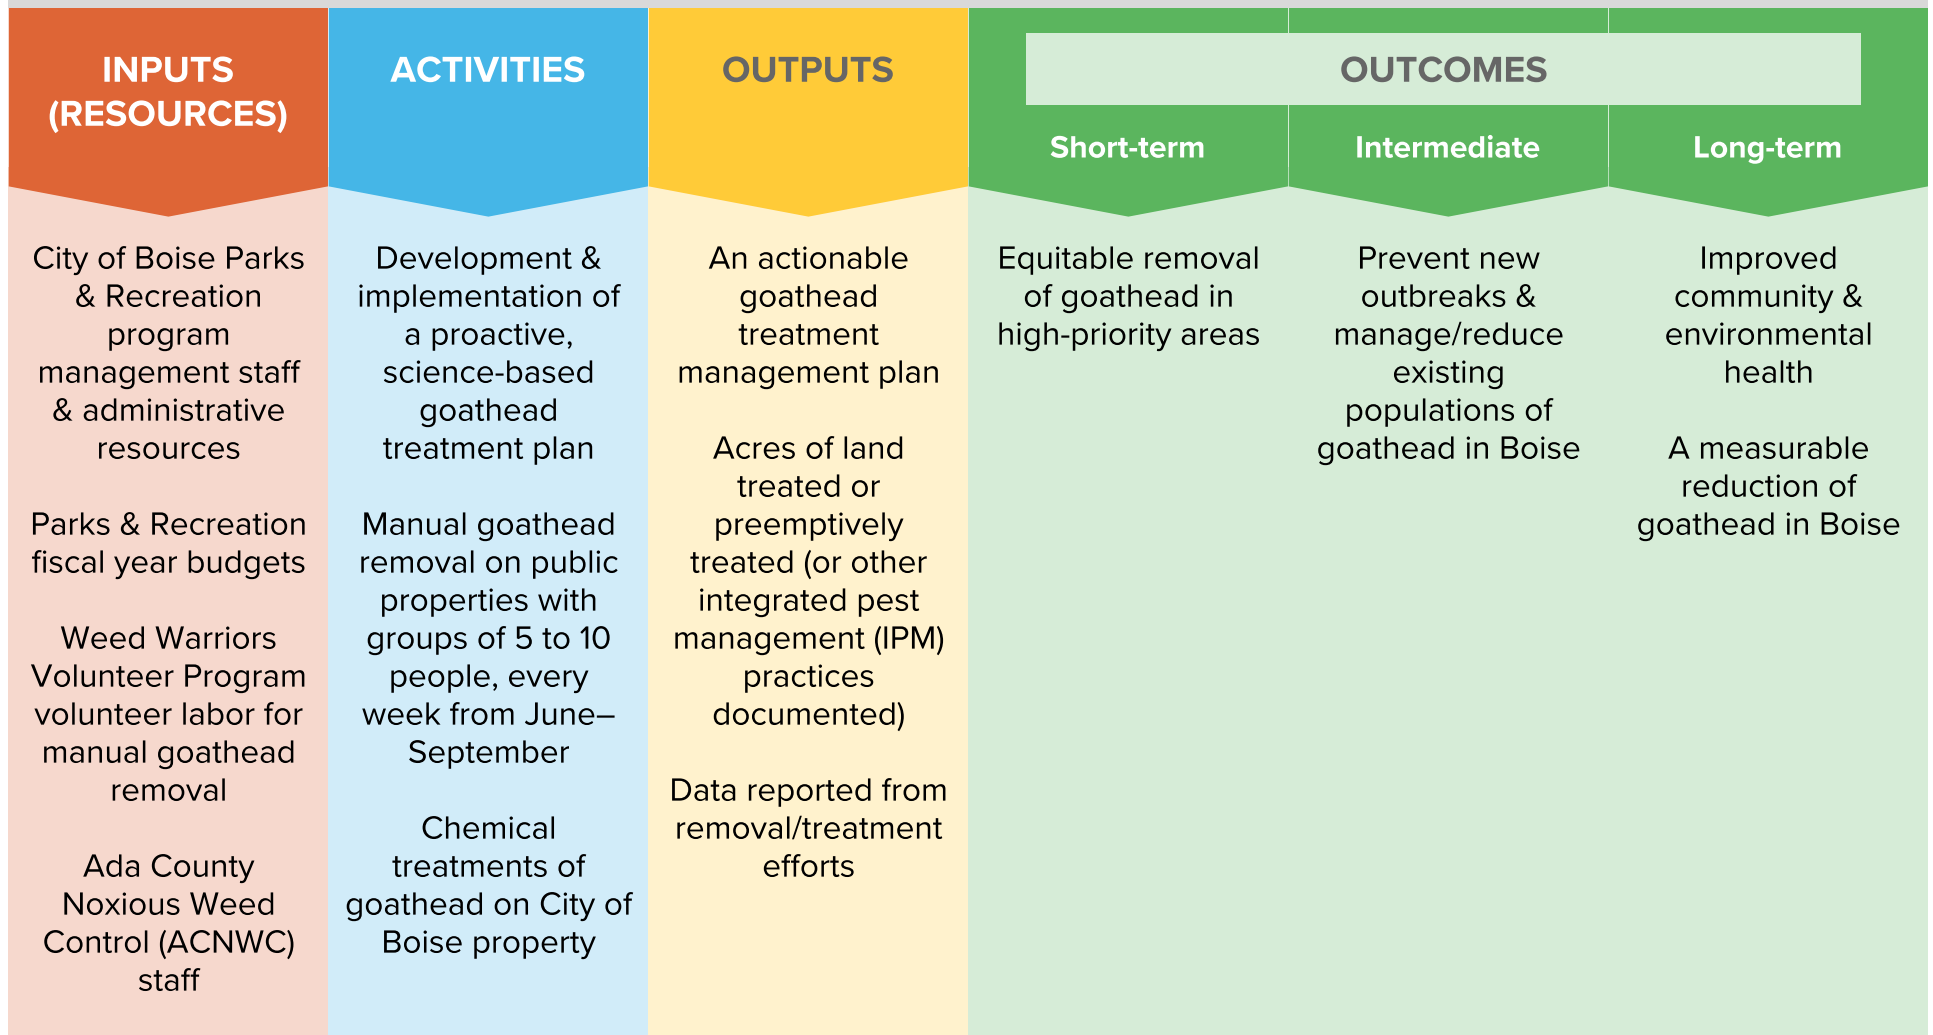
| INPUTS (RESOURCES) | ACTIVITIES | OUTPUTS | OUTCOMES Short-term | OUTCOMES Intermediate | OUTCOMES Long-term |
|---|---|---|---|---|---|
| City of Boise Parks & Recreation program management staff & administrative resources<br><br>Parks & Recreation fiscal year budgets<br><br>Weed Warriors Volunteer Program volunteer labor for manual goathead removal<br><br>Ada County Noxious Weed Control (ACNWC) staff | Development & implementation of a proactive, science-based goathead treatment plan<br><br>Manual goathead removal on public properties with groups of 5 to 10 people, every week from June–September<br><br>Chemical treatments of goathead on City of Boise property | An actionable goathead treatment management plan<br><br>Acres of land treated or preemptively treated (or other integrated pest management (IPM) practices documented)<br><br>Data reported from removal/treatment efforts | Equitable removal of goathead in high-priority areas | Prevent new outbreaks & manage/reduce existing populations of goathead in Boise | Improved community & environmental health<br><br>A measurable reduction of goathead in Boise |